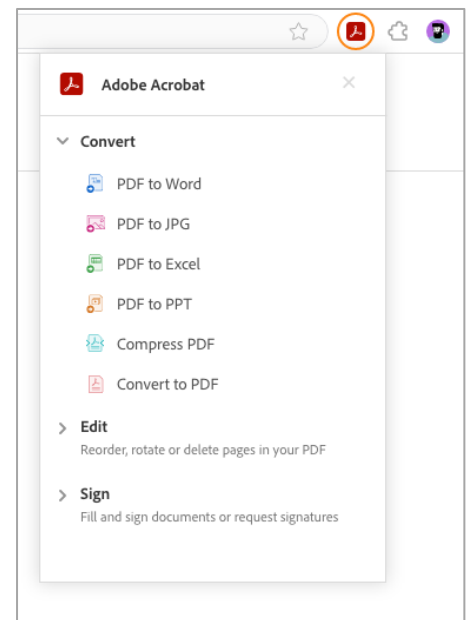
Adobe Acrobat

Convert

PDF to Word

PDF to JPG

PDF to Excel

PDF to PPT

Compress PDF

Convert to PDF

Edit
Reorder, rotate or delete pages in your PDF

Sign
Fill and sign documents or request signatures